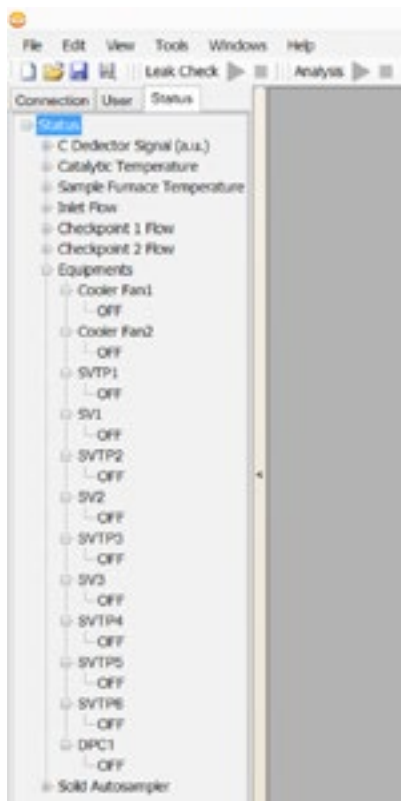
File Edit View Tools Windows Help

Leak Check Analysis

Connection User Status

Status
C Dedector Signal (a.u.)
Catalytic Temperature
Sample Furnace Temperature
Inlet Flow
Checkpoint 1 Flow
Checkpoint 2 Flow
Equipments
Cooler Fan1
OFF
Cooler Fan2
OFF
SVTP1
OFF
SV1
OFF
SVTP2
OFF
SV2
OFF
SVTP3
OFF
SV3
OFF
SVTP4
OFF
SVTP5
OFF
SVTP6
OFF
DPC1
OFF
Solid Autosampler